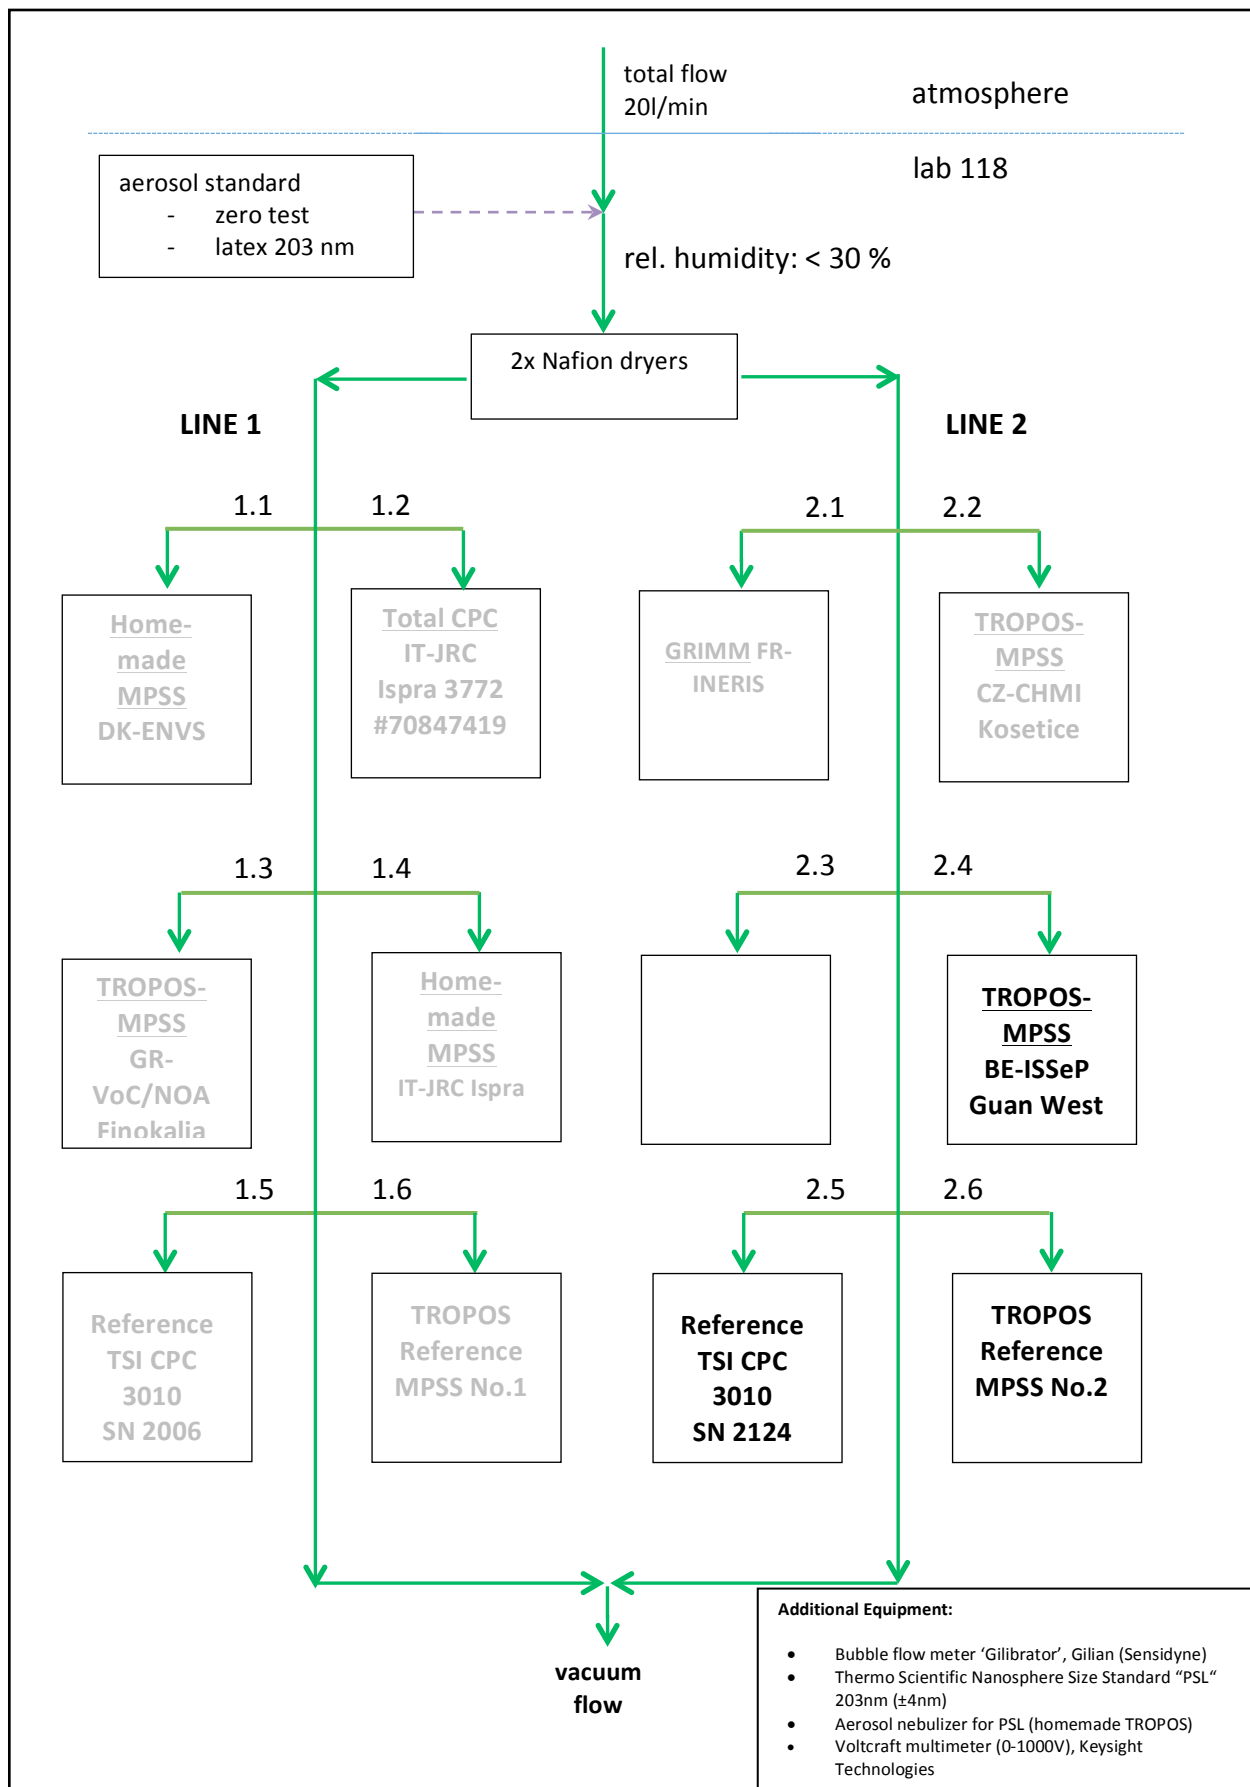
total flow
20l/min

atmosphere

lab 118

aerosol standard
- zero test
- latex 203 nm

rel. humidity: < 30 %

2x Nafion dryers

LINE 1

LINE 2

1.1

1.2

2.1

2.2

Home-made MPSS DK-ENVS

Total CPC IT-JRC Ispra 3772 #70847419

GRIMM FR-INERIS

TROPOS-MPSS CZ-CHMI Kosetice

1.3

1.4

2.3

2.4

TROPOS-MPSS GR-VoC/NOA Finokalia

Home-made MPSS IT-JRC Ispra

TROPOS-MPSS BE-ISSeP Guan West

1.5

1.6

2.5

2.6

Reference TSI CPC 3010 SN 2006

TROPOS Reference MPSS No.1

Reference TSI CPC 3010 SN 2124

TROPOS Reference MPSS No.2

vacuum flow

Additional Equipment:

- Bubble flow meter ‘Gilibrator’, Gilian (Sensidyne)
- Thermo Scientific Nanosphere Size Standard “PSL“ 203nm (±4nm)
- Aerosol nebulizer for PSL (homemade TROPOS)
- Voltcraft multimeter (0-1000V), Keysight Technologies